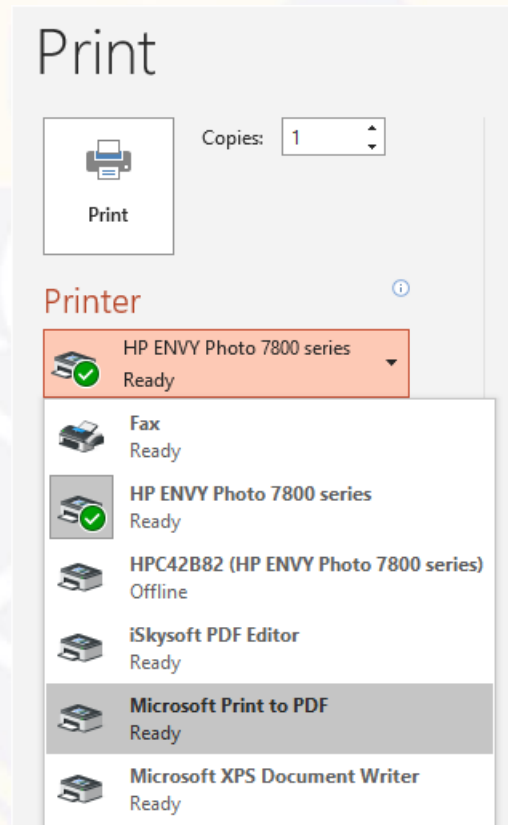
Print

Print

Copies: 1

Printer

HP ENVY Photo 7800 series
Ready

Fax
Ready

HP ENVY Photo 7800 series
Ready

HPC42B82 (HP ENVY Photo 7800 series)
Offline

iSkysoft PDF Editor
Ready

Microsoft Print to PDF
Ready

Microsoft XPS Document Writer
Ready